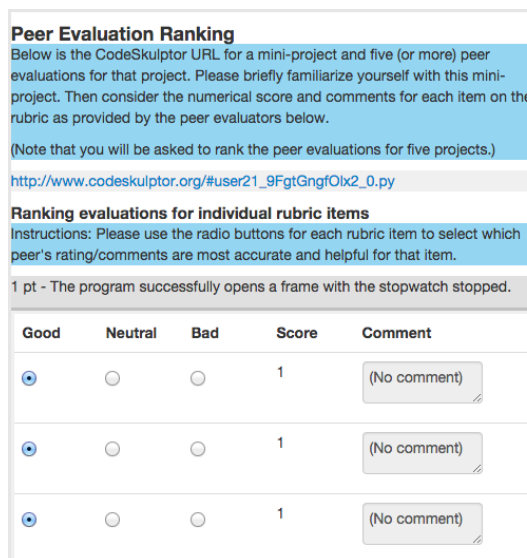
Peer Evaluation Ranking

Below is the CodeSkulptor URL for a mini-project and five (or more) peer evaluations for that project. Please briefly familiarize yourself with this mini-project. Then consider the numerical score and comments for each item on the rubric as provided by the peer evaluators below.

(Note that you will be asked to rank the peer evaluations for five projects.)

http://www.codeskulptor.org/#user21_9FgtGngfOlx2_0.py

Ranking evaluations for individual rubric items

Instructions: Please use the radio buttons for each rubric item to select which peer's rating/comments are most accurate and helpful for that item.

1 pt - The program successfully opens a frame with the stopwatch stopped.

| Good | Neutral | Bad | Score | Comment |
|---|---|---|---|---|
| ● | ○ | ○ | 1 | (No comment) |
| ● | ○ | ○ | 1 | (No comment) |
| ● | ○ | ○ | 1 | (No comment) |